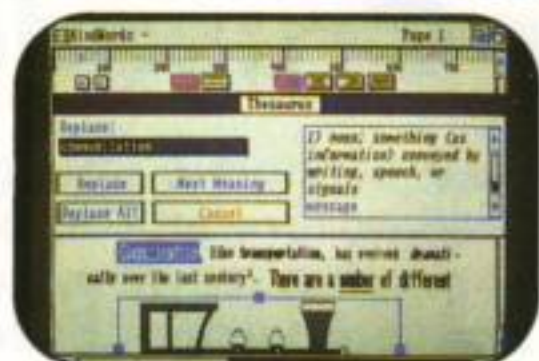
E3WindWords - Page 1

Thesaurus

Replace:
Communication

Replace
Next Meaning
Replace All
Cancel

1) noun; something (as information) conveyed by writing, speech, or signals
message

Communication, like transportation, has evolved dramatically over the last century¹. There are a number of different